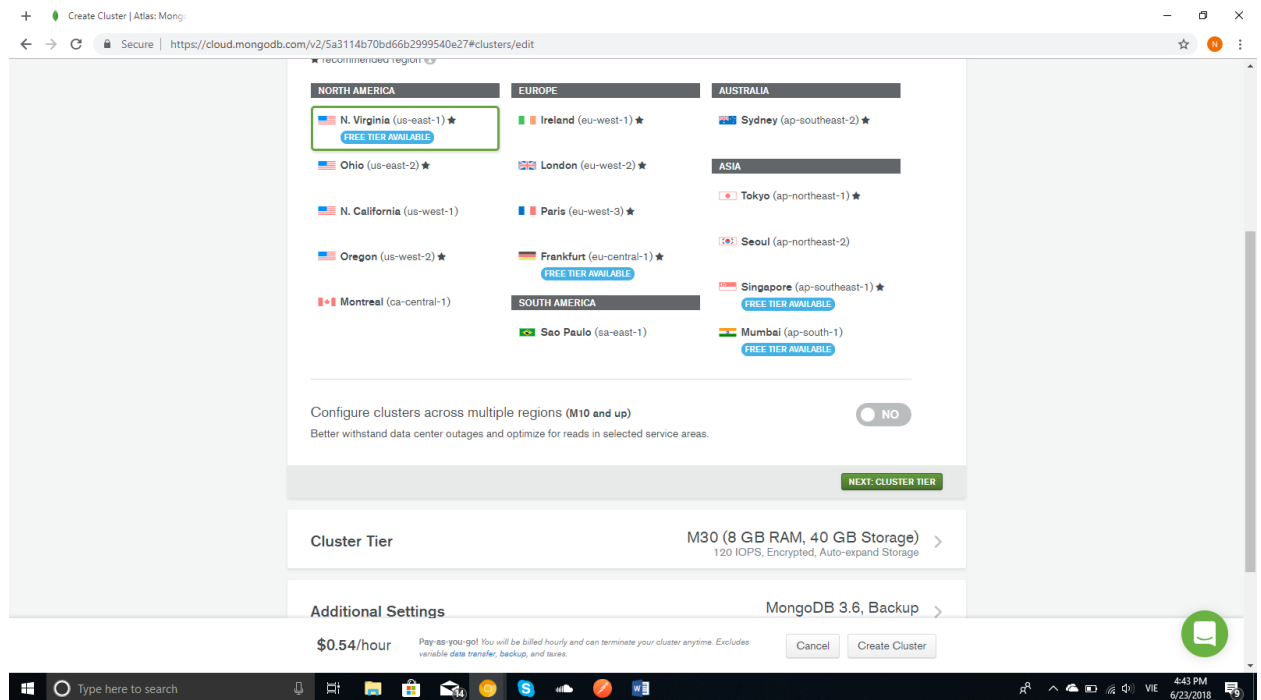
Create Cluster | Atlas: Mong

Secure | https://cloud.mongodb.com/v2/5a3114b70bd66b2999540e27#clusters/edit

★ recommended region

NORTH AMERICA

N. Virginia (us-east-1) ★
FREE TIER AVAILABLE

Ohio (us-east-2) ★

N. California (us-west-1)

Oregon (us-west-2) ★

Montreal (ca-central-1)

EUROPE

Ireland (eu-west-1) ★

London (eu-west-2) ★

Paris (eu-west-3) ★

Frankfurt (eu-central-1) ★
FREE TIER AVAILABLE

SOUTH AMERICA

Sao Paulo (sa-east-1)

AUSTRALIA

Sydney (ap-southeast-2) ★

ASIA

Tokyo (ap-northeast-1) ★

Seoul (ap-northeast-2)

Singapore (ap-southeast-1) ★
FREE TIER AVAILABLE

Mumbai (ap-south-1)
FREE TIER AVAILABLE

Configure clusters across multiple regions (M10 and up)
Better withstand data center outages and optimize for reads in selected service areas.

NO

NEXT: CLUSTER TIER

Cluster Tier

M30 (8 GB RAM, 40 GB Storage)
120 IOPS, Encrypted, Auto-expand Storage

Additional Settings

MongoDB 3.6, Backup

$0.54/hour

Pay-as-you-go! You will be billed hourly and can terminate your cluster anytime. Excludes variable data transfer, backup, and taxes.

Cancel

Create Cluster

Type here to search

14

VIE

4:43 PM
6/23/2018

19